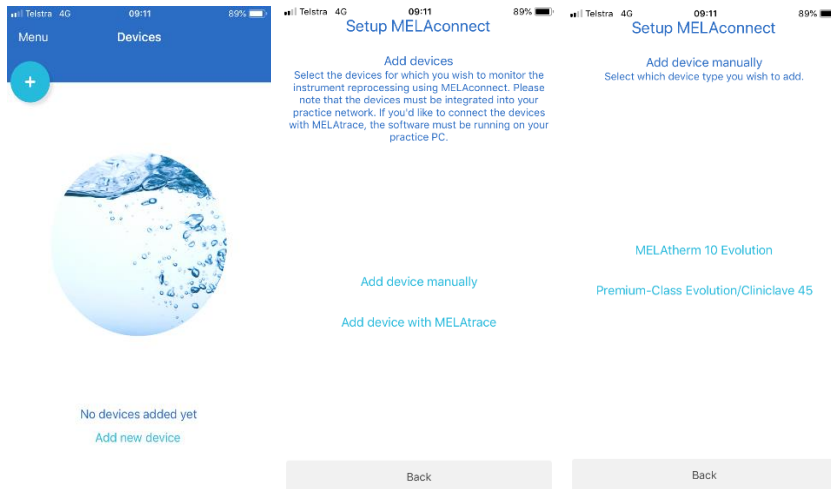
Telstra 4G 09:11 89%

Menu Devices

+

No devices added yet

Add new device

Telstra 4G 09:11 89%

Setup MELAconnect

Add devices

Select the devices for which you wish to monitor the instrument reprocessing using MELAconnect. Please note that the devices must be integrated into your practice network. If you'd like to connect the devices with MELAtrace, the software must be running on your practice PC.

Add device manually

Add device with MELAtrace

Back

Telstra 4G 09:11 89%

Setup MELAconnect

Add device manually

Select which device type you wish to add.

MELAtherm 10 Evolution

Premium-Class Evolution/Cliniclave 45

Back